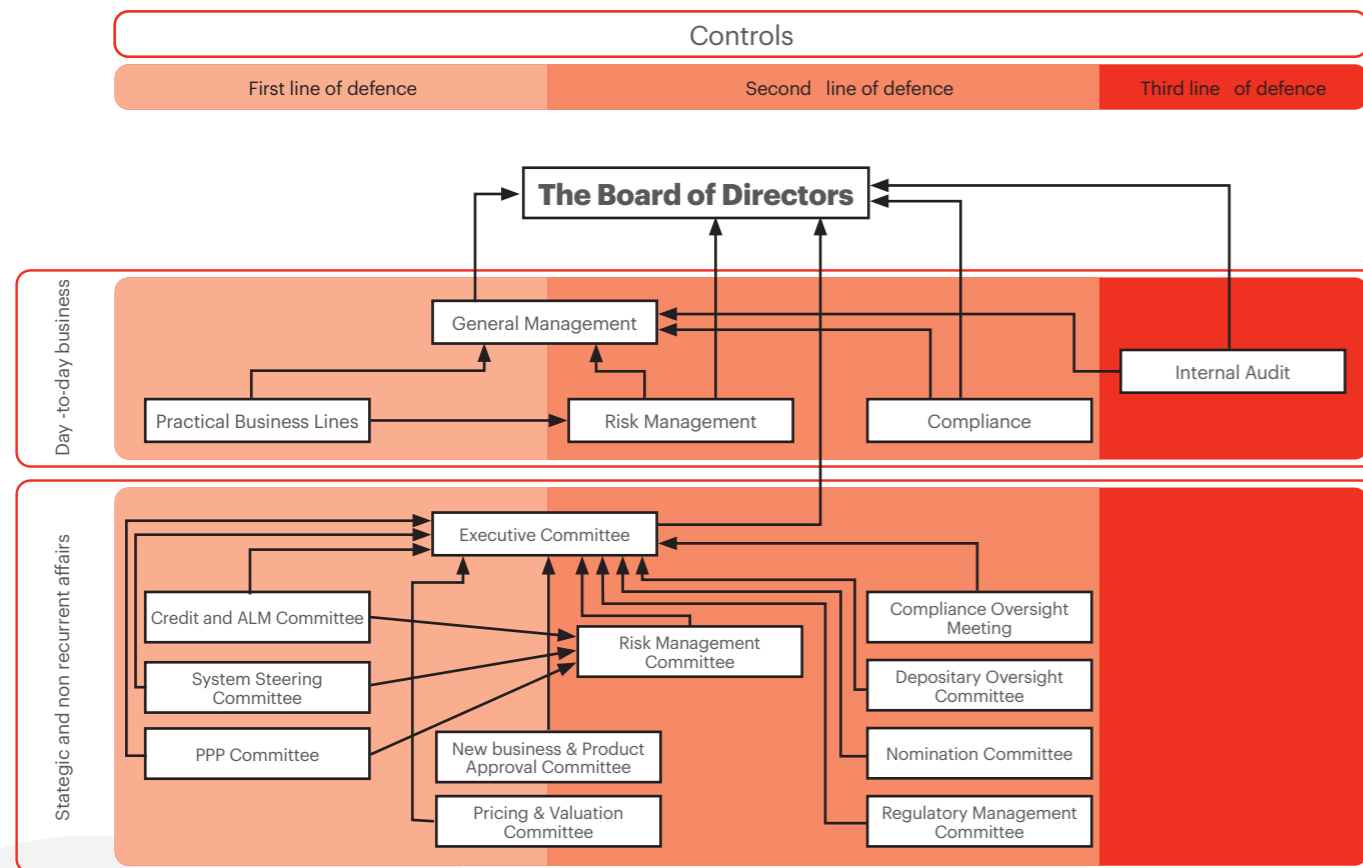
Controls

First line of defence

Second line of defence

Third line of defence

The Board of Directors

Day -to-day business

General Management

Internal Audit

Practical Business Lines

Risk Management

Compliance

Stategic and non recurrent affairs

Executive Committee

Credit and ALM Committee

Compliance Oversight Meeting

Risk Management Committee

System Steering Committee

Depositary Oversight Committee

PPP Committee

New business & Product Approval Committee

Nomination Committee

Pricing & Valuation Committee

Regulatory Management Committee